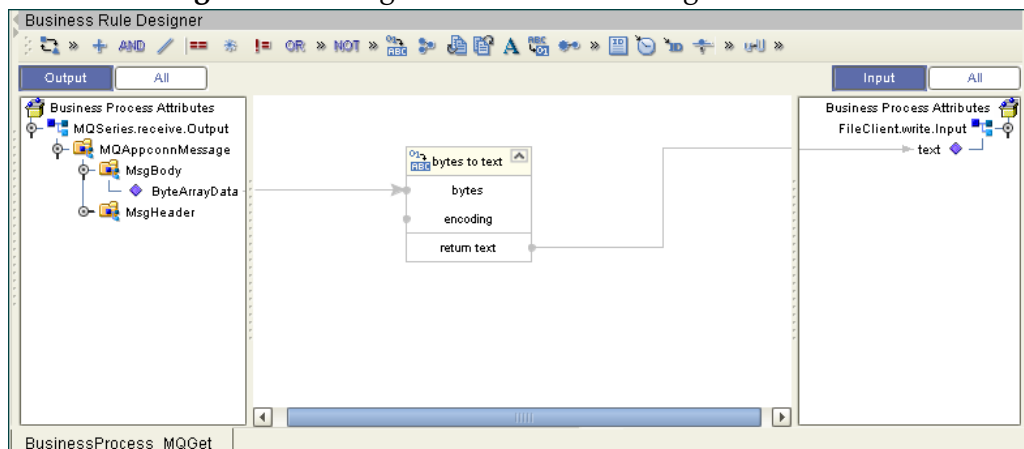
Business Rule Designer

AND OR NOT

Output | All

Business Process Attributes
MQSeries.receive.Output
MQAppconnMessage
MsgBody
ByteArrayData
MsgHeader

bytes to text
bytes
encoding
return text

Input | All

Business Process Attributes
FileClient.write.Input
text

BusinessProcess_MQGet